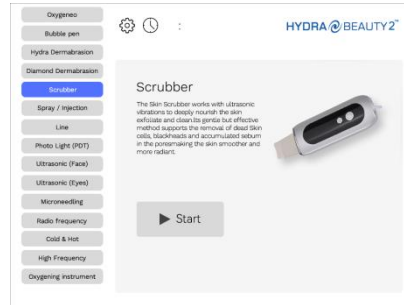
Oxygeneo
Bubble pen
Hydra Dermabrasion
Diamond Dermabrasion
Scrubber
Spray / Injection
Line
Photo Light (PDT)
Ultrasonic (Face)
Ultrasonic (Eyes)
Microneedling
Radio frequency
Cold & Hot
High Frequency
Oxygening instrument

:

HYDRA BEAUTY2™

Scrubber

The Skin Scrubber works with ultrasonic vibrations to deeply nourish the skin exfoliate and clean its gentle but effective method supports the removal of dead Skin cells, blackheads and accumulated sebum in the poresmaking the skin smoother and more radiant.

▶ Start